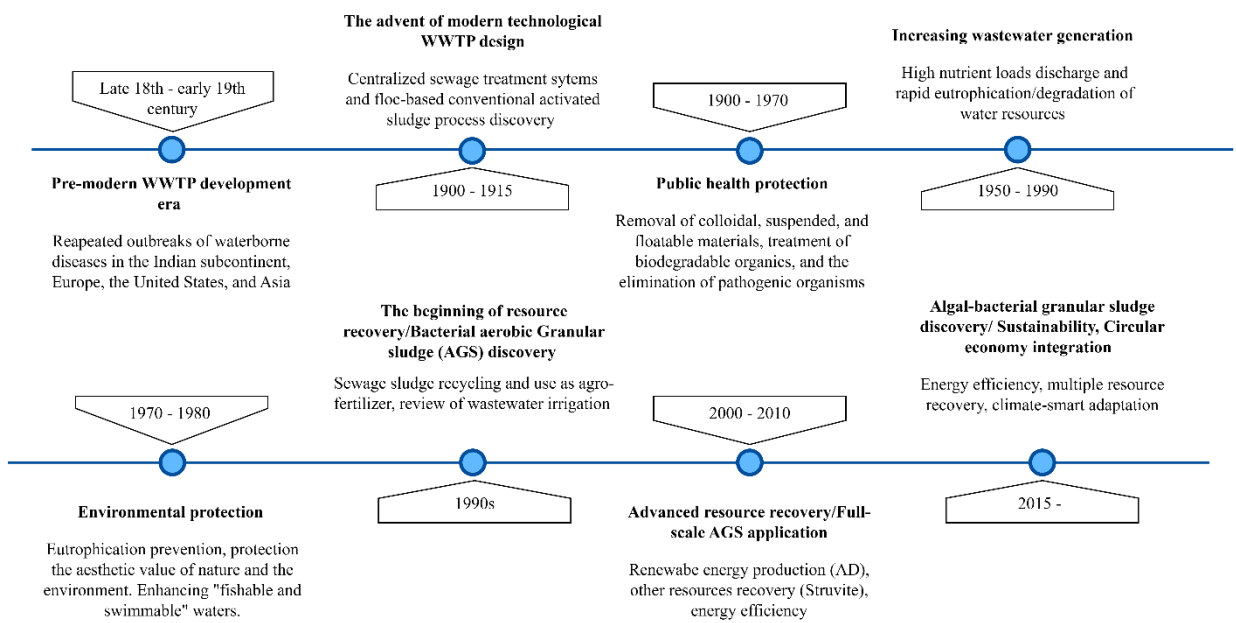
Late 18th - early 19th century

Pre-modern WWTP development era

Reapeated outbreaks of waterborne diseases in the Indian subcontinent, Europe, the United States, and Asia

The advent of modern technological WWTP design

Centralized sewage treatment sytems and floc-based conventional activated sludge process discovery

1900 - 1915

1900 - 1970

Public health protection

Removal of colloidal, suspended, and floatable materials, treatment of biodegradable organics, and the elimination of pathogenic organisms

Increasing wastewater generation

High nutrient loads discharge and rapid eutrophication/degradation of water resources

1950 - 1990

1970 - 1980

Environmental protection

Eutrophication prevention, protection the aesthetic value of nature and the environment. Enhancing "fishable and swimmable" waters.

The beginning of resource recovery/Bacterial aerobic Granular sludge (AGS) discovery

Sewage sludge recycling and use as agro-fertilizer, review of wastewater irrigation

1990s

2000 - 2010

Advanced resource recovery/Full-scale AGS application

Renewabe energy production (AD), other resources recovery (Struvite), energy efficiency

Algal-bacterial granular sludge discovery/ Sustainability, Circular economy integration

Energy efficiency, multiple resource recovery, climate-smart adaptation

2015 -